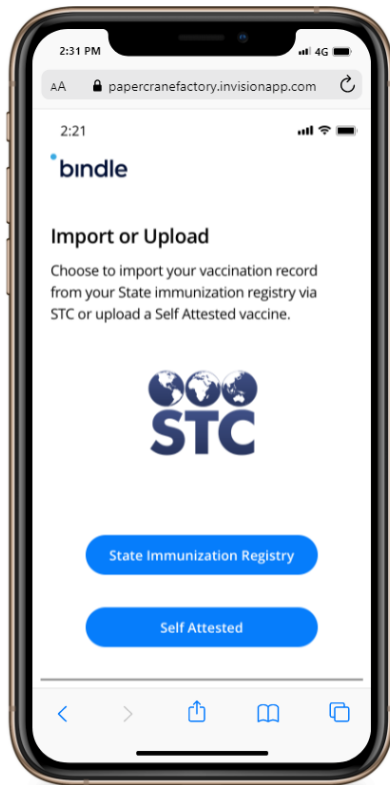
2:31 PM
4G
AA papercranefactory.invisionapp.com

2:21

bindle

Import or Upload

Choose to import your vaccination record from your State immunization registry via STC or upload a Self Attested vaccine.

STC

State Immunization Registry

Self Attested